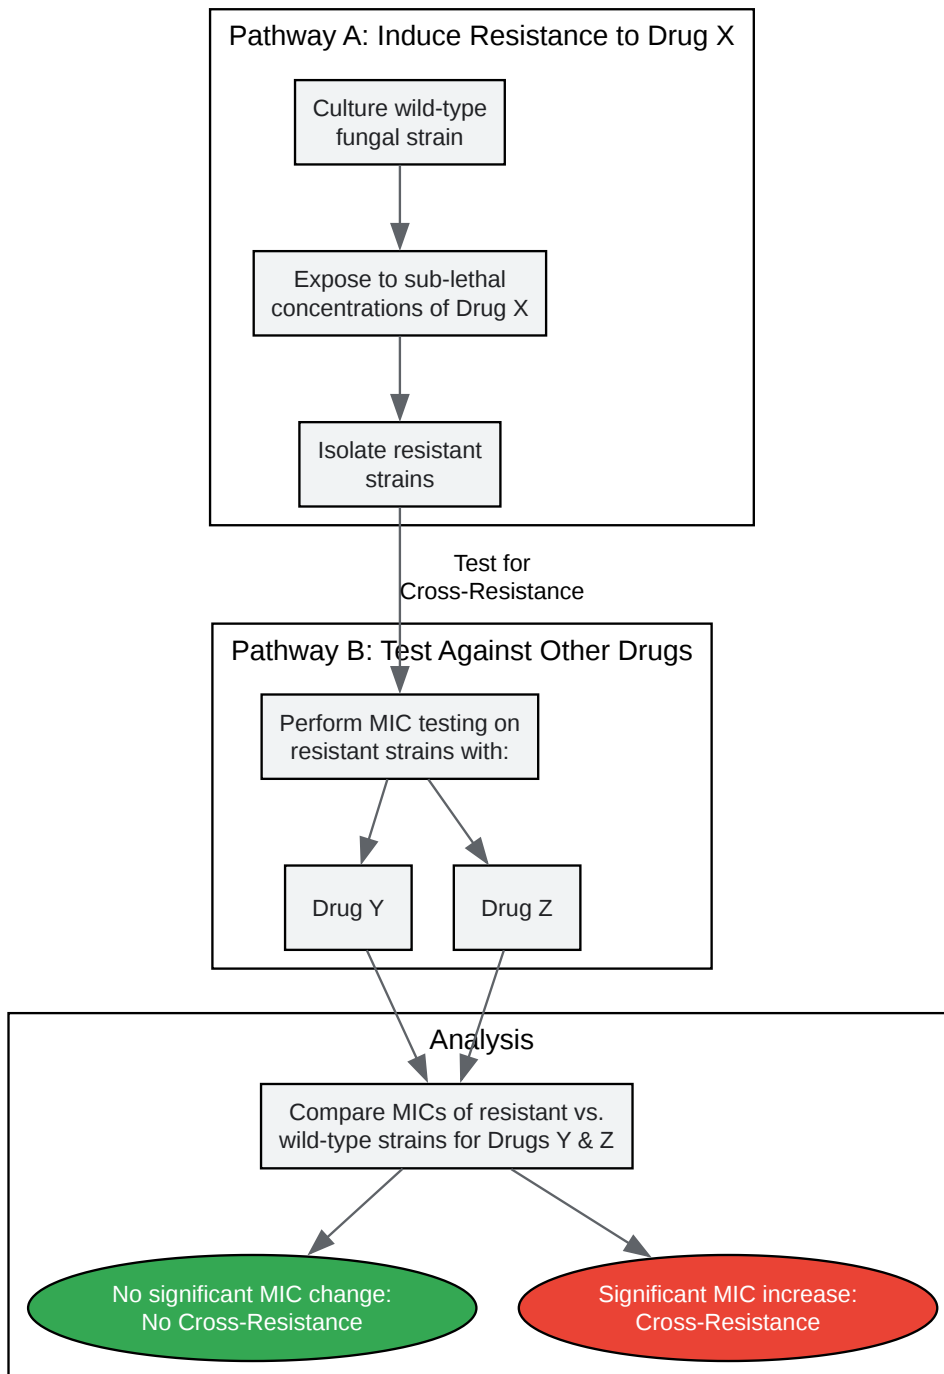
Pathway A: Induce Resistance to Drug X

Culture wild-type fungal strain

Expose to sub-lethal concentrations of Drug X

Isolate resistant strains

Test for Cross-Resistance

Pathway B: Test Against Other Drugs

Perform MIC testing on resistant strains with:

Drug Y

Drug Z

Analysis

Compare MICs of resistant vs. wild-type strains for Drugs Y & Z

No significant MIC change: No Cross-Resistance

Significant MIC increase: Cross-Resistance